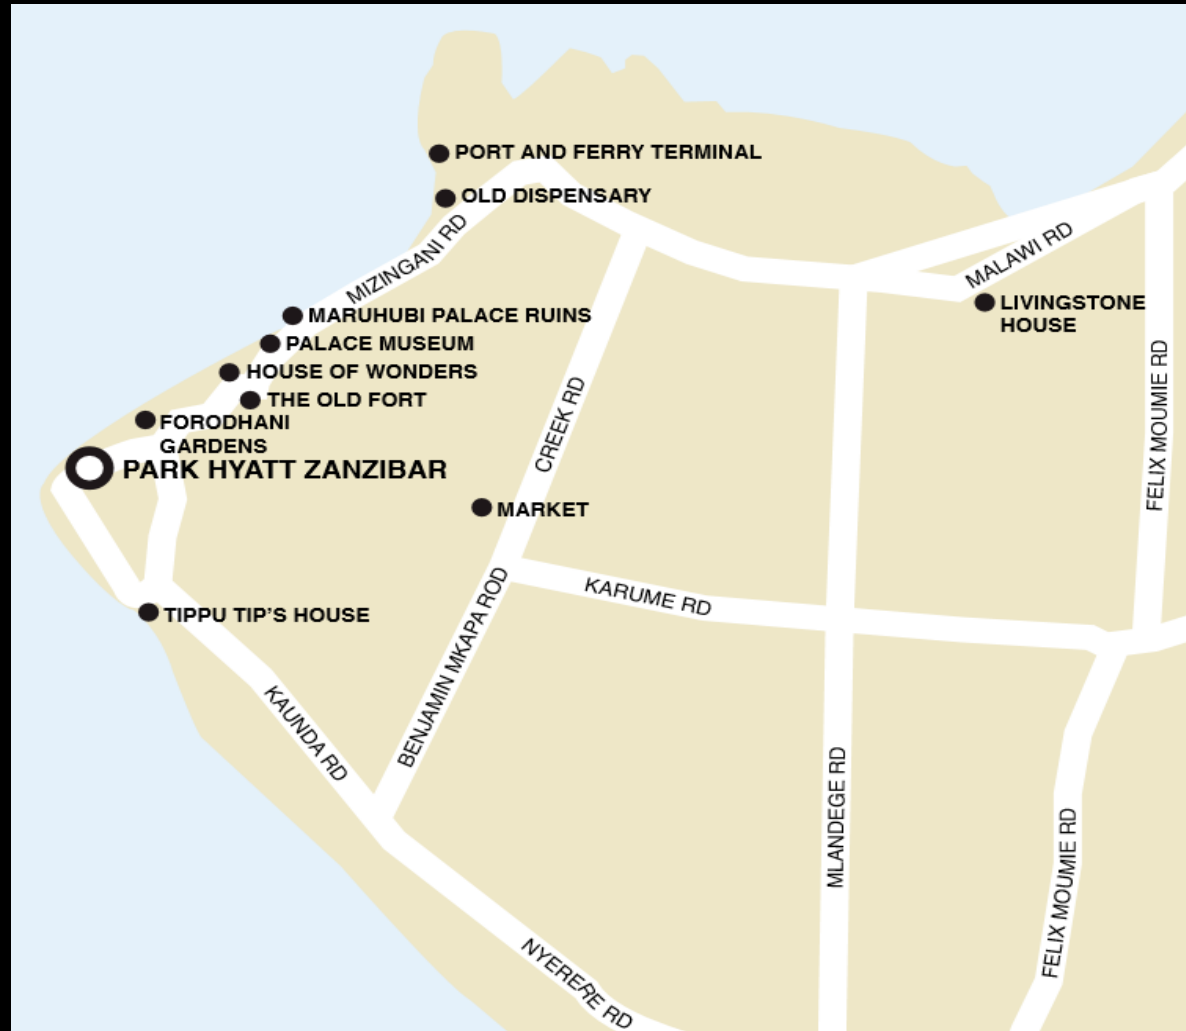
PORT AND FERRY TERMINAL
OLD DISPENSARY
MIZINGANI RD
MALAWI RD
LIVINGSTONE HOUSE
MARUHUBI PALACE RUINS
PALACE MUSEUM
HOUSE OF WONDERS
THE OLD FORT
FORODHANI GARDENS
PARK HYATT ZANZIBAR
CREEK RD
FELIX MOUMIE RD
MARKET
KARUME RD
TIPPU TIP'S HOUSE
KAUNDA RD
BENJAMIN MKAPA ROD
MLANDEGE RD
FELIX MOUMIE RD
NYERERE RD